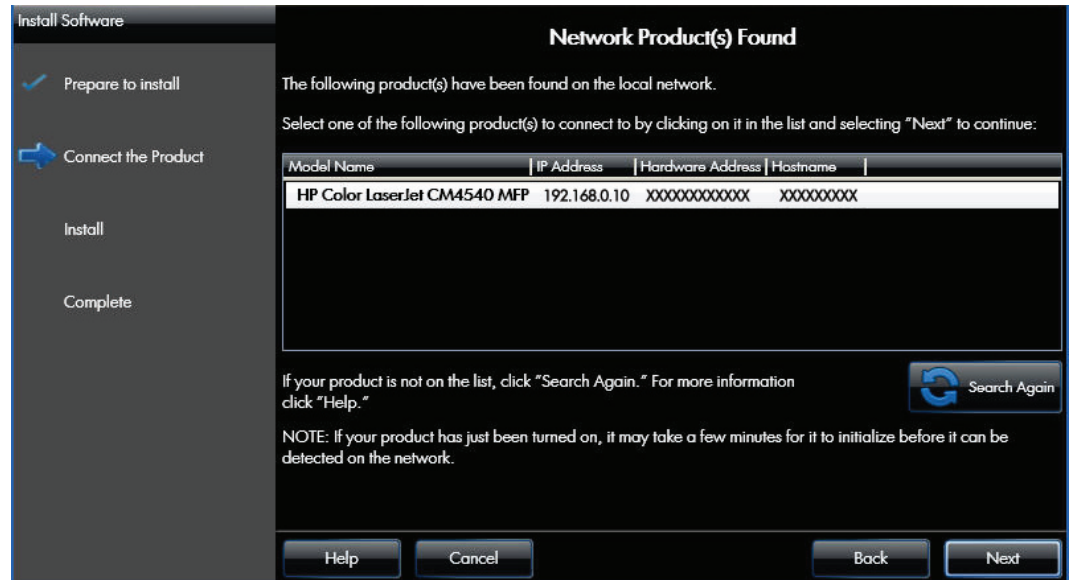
Install Software

Prepare to install

Connect the Product

Install

Complete

Network Product(s) Found

The following product(s) have been found on the local network.

Select one of the following product(s) to connect to by clicking on it in the list and selecting "Next" to continue:

| Model Name | IP Address | Hardware Address | Hostname |
|---|---|---|---|
| HP Color LaserJet CM4540 MFP | 192.168.0.10 | XXXXXXXXXXXX | XXXXXXXXX |

If your product is not on the list, click "Search Again." For more information click "Help."

Search Again

NOTE: If your product has just been turned on, it may take a few minutes for it to initialize before it can be detected on the network.

Help

Cancel

Back

Next